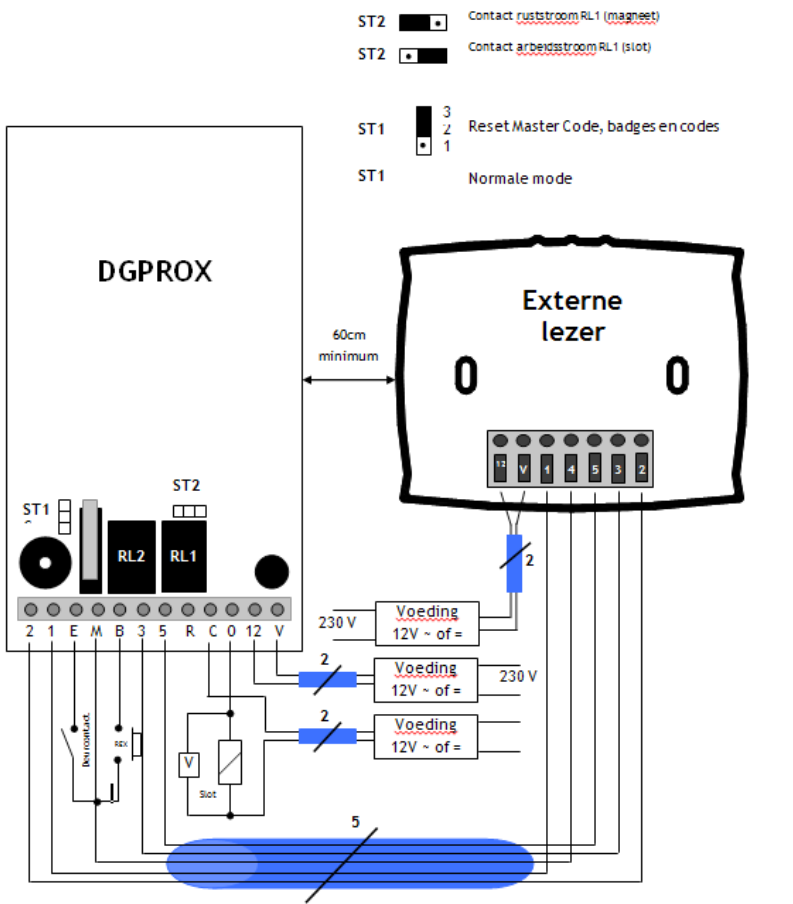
ST2 Contact ruststroom RL1 (magneet)

ST2 Contact arbeidsstroom RL1 (slot)

ST1 3 2 1 Reset Master Code, badges en codes

ST1 Normale mode

DGPROX

Externe lezer

60cm minimum

0 0

12 V 1 4 5 3 2

ST1

ST2

RL2 RL1

2 1 E M B 3 5 R C 0 12 V

2

230 V Voeding 12V ~ of =

2

Voeding 12V ~ of = 230 V

2

Voeding 12V ~ of =

Deurcontact

REX

V

Slot

5